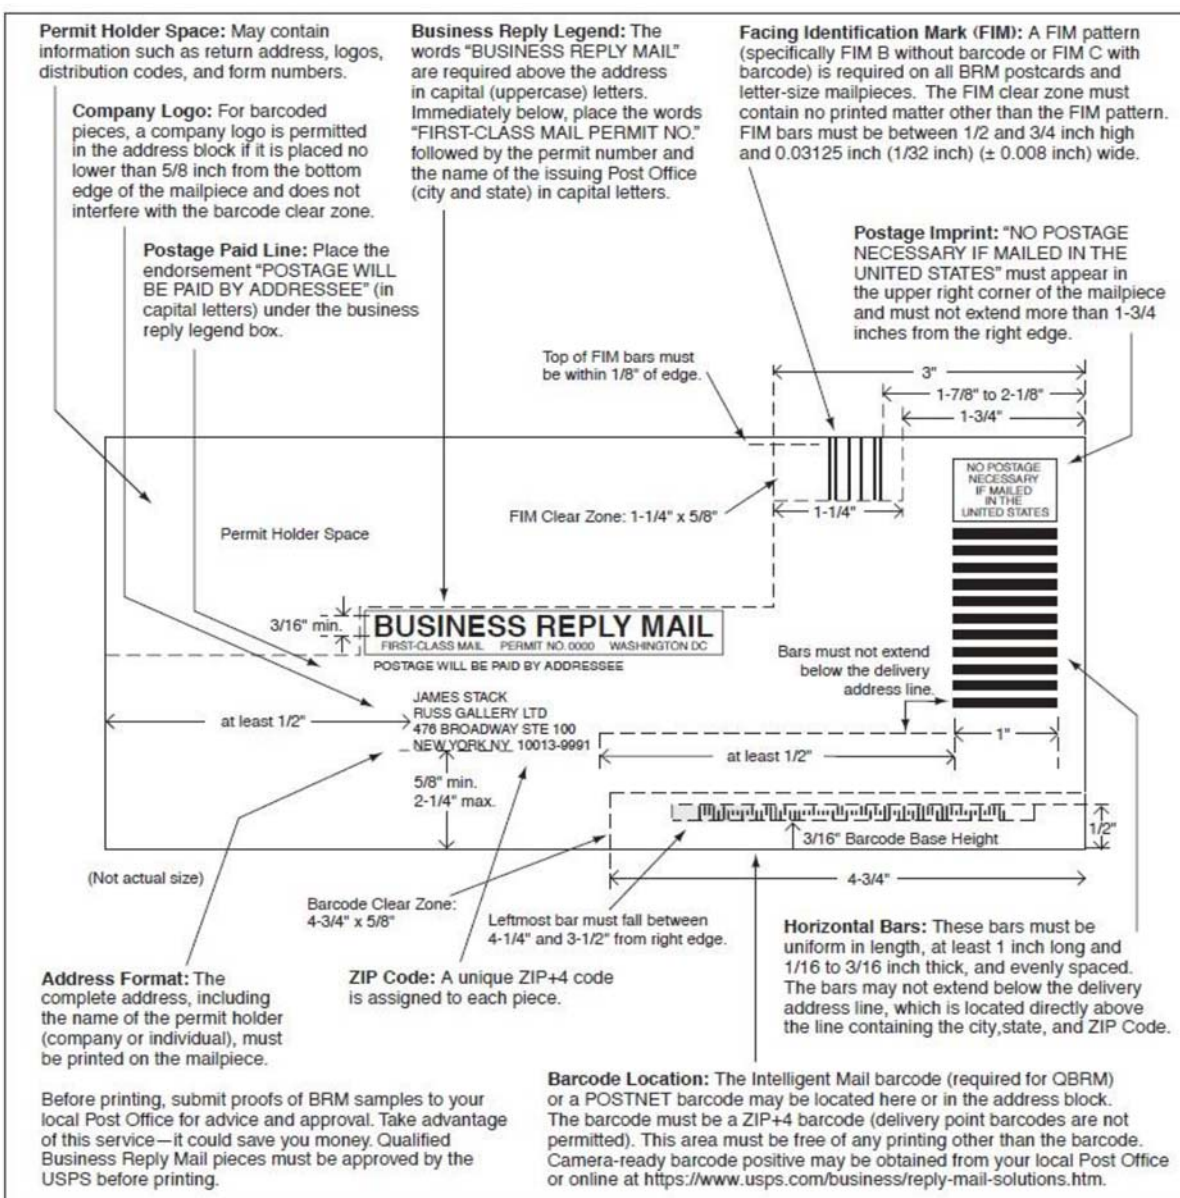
Permit Holder Space: May contain information such as return address, logos, distribution codes, and form numbers.

Company Logo: For barcoded pieces, a company logo is permitted in the address block if it is placed no lower than 5/8 inch from the bottom edge of the mailpiece and does not interfere with the barcode clear zone.

Postage Paid Line: Place the endorsement "POSTAGE WILL BE PAID BY ADDRESSEE" (in capital letters) under the business reply legend box.

Business Reply Legend: The words "BUSINESS REPLY MAIL" are required above the address in capital (uppercase) letters. Immediately below, place the words "FIRST-CLASS MAIL PERMIT NO." followed by the permit number and the name of the issuing Post Office (city and state) in capital letters.

Facing Identification Mark (FIM): A FIM pattern (specifically FIM B without barcode or FIM C with barcode) is required on all BRM postcards and letter-size mailpieces. The FIM clear zone must contain no printed matter other than the FIM pattern. FIM bars must be between 1/2 and 3/4 inch high and 0.03125 inch (1/32 inch) (± 0.008 inch) wide.

Postage Imprint: "NO POSTAGE NECESSARY IF MAILED IN THE UNITED STATES" must appear in the upper right corner of the mailpiece and must not extend more than 1-3/4 inches from the right edge.

Top of FIM bars must be within 1/8" of edge.

3"

1-7/8" to 2-1/8"

1-3/4"

FIM Clear Zone: 1-1/4" x 5/8"

1-1/4"

NO POSTAGE NECESSARY IF MAILED IN THE UNITED STATES

Permit Holder Space

3/16" min.

BUSINESS REPLY MAIL
FIRST-CLASS MAIL PERMIT NO.0000 WASHINGTON DC
POSTAGE WILL BE PAID BY ADDRESSEE

Bars must not extend below the delivery address line.

at least 1/2"

JAMES STACK
RUSS GALLERY LTD
476 BROADWAY STE 100
NEW YORK NY 10013-9991

1"

at least 1/2"

5/8" min.
2-1/4" max.

3/16" Barcode Base Height

1/2"

(Not actual size)

4-3/4"

Barcode Clear Zone: 4-3/4" x 5/8"

Leftmost bar must fall between 4-1/4" and 3-1/2" from right edge.

Horizontal Bars: These bars must be uniform in length, at least 1 inch long and 1/16 to 3/16 inch thick, and evenly spaced. The bars may not extend below the delivery address line, which is located directly above the line containing the city,state, and ZIP Code.

Address Format: The complete address, including the name of the permit holder (company or individual), must be printed on the mailpiece.

ZIP Code: A unique ZIP+4 code is assigned to each piece.

Before printing, submit proofs of BRM samples to your local Post Office for advice and approval. Take advantage of this service—it could save you money. Qualified Business Reply Mail pieces must be approved by the USPS before printing.

Barcode Location: The Intelligent Mail barcode (required for QBRM) or a POSTNET barcode may be located here or in the address block. The barcode must be a ZIP+4 barcode (delivery point barcodes are not permitted). This area must be free of any printing other than the barcode. Camera-ready barcode positive may be obtained from your local Post Office or online at https://www.usps.com/business/reply-mail-solutions.htm.